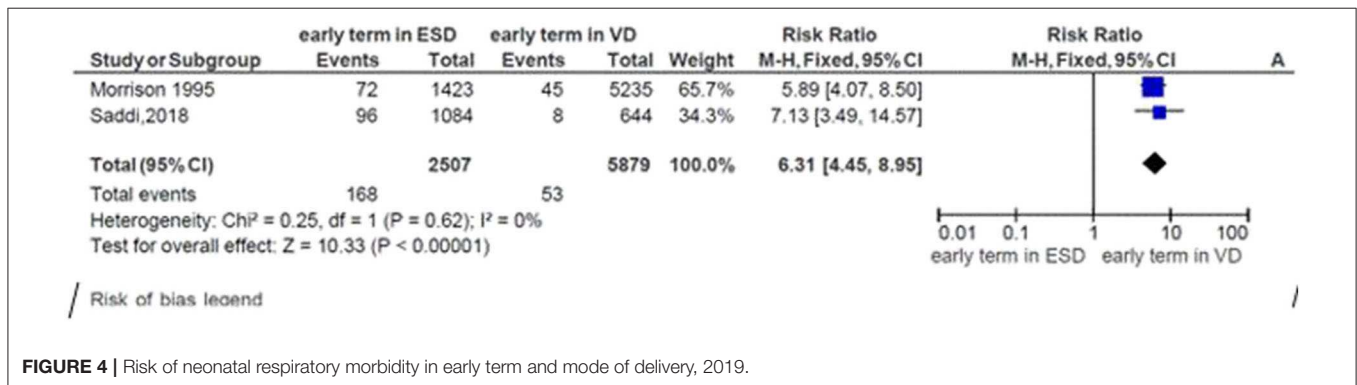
| Study or Subgroup | early term in ESD Events | early term in ESD Total | early term in VD Events | early term in VD Total | Weight | Risk Ratio M-H, Fixed, 95% CI |
|---|---|---|---|---|---|---|
| Morrison 1995 | 72 | 1423 | 45 | 5235 | 65.7% | 5.89 [4.07, 8.50] |
| Saddi,2018 | 96 | 1084 | 8 | 644 | 34.3% | 7.13 [3.49, 14.57] |
| Total (95% CI) | | 2507 | | 5879 | 100.0% | 6.31 [4.45, 8.95] |
| Total events | 168 | | 53 | | | |

Heterogeneity: Chi² = 0.25, df = 1 (P = 0.62); I² = 0%
Test for overall effect: Z = 10.33 (P < 0.00001)

Risk Ratio
M-H, Fixed, 95% CI
A

0.01 0.1 1 10 100
early term in ESD early term in VD

Risk of bias legend

**FIGURE 4 |** Risk of neonatal respiratory morbidity in early term and mode of delivery, 2019.